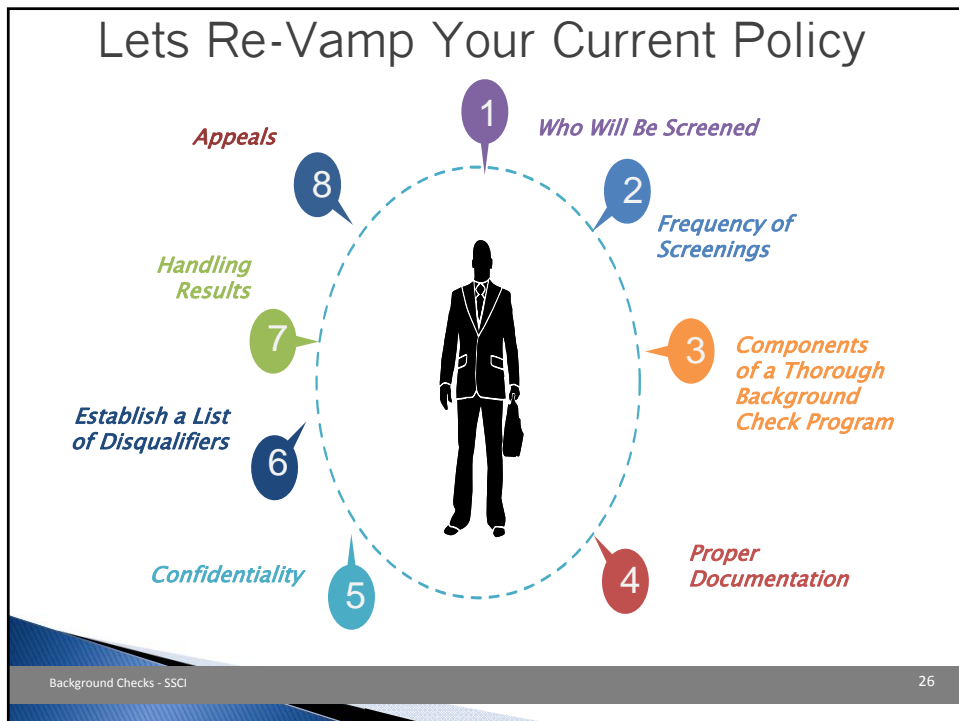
Lets Re-Vamp Your Current Policy

1 Who Will Be Screened

2 Frequency of Screenings

3 Components of a Thorough Background Check Program

4 Proper Documentation

5 Confidentiality

6 Establish a List of Disqualifiers

7 Handling Results

8 Appeals

Background Checks - SSCI

26